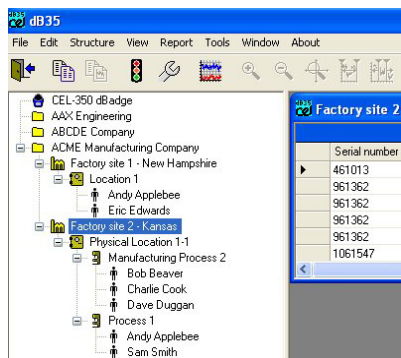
dB35

File Edit Structure View Report Tools Window About

CEL-350 dBadge
AAX Engineering
ABCDE Company
ACME Manufacturing Company
Factory site 1 - New Hampshire
Location 1
Andy Applebee
Eric Edwards
Factory site 2 - Kansas
Physical Location 1-1
Manufacturing Process 2
Bob Beaver
Charlie Cook
Dave Duggan
Process 1
Andy Applebee
Sam Smith

Factory site 2

| Serial number |
|---|
| 461013 |
| 961362 |
| 961362 |
| 961362 |
| 961362 |
| 1061547 |